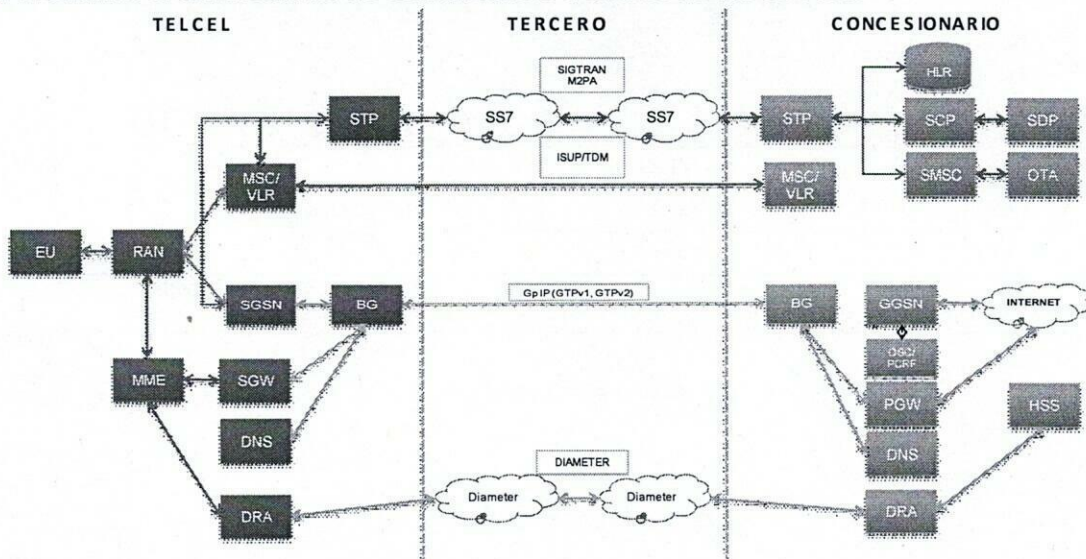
TELCEL

TERCERO

CONCESIONARIO

SIGTRAN
M2PA

SS7

SS7

ISUP/TDM

STP

MSC/
VLR

EU

RAN

SGSN

BG

MME

SGW

DNS

DRA

GpIP (GTPv1, GTPv2)

DIAMETER

Diameter

Diameter

HLR

STP

SCP

SDP

SMSC

OTA

MSC/
VLR

BG

GGSN

INTERNET

OSC/
PCRF

PGW

HSS

DNS

DRA